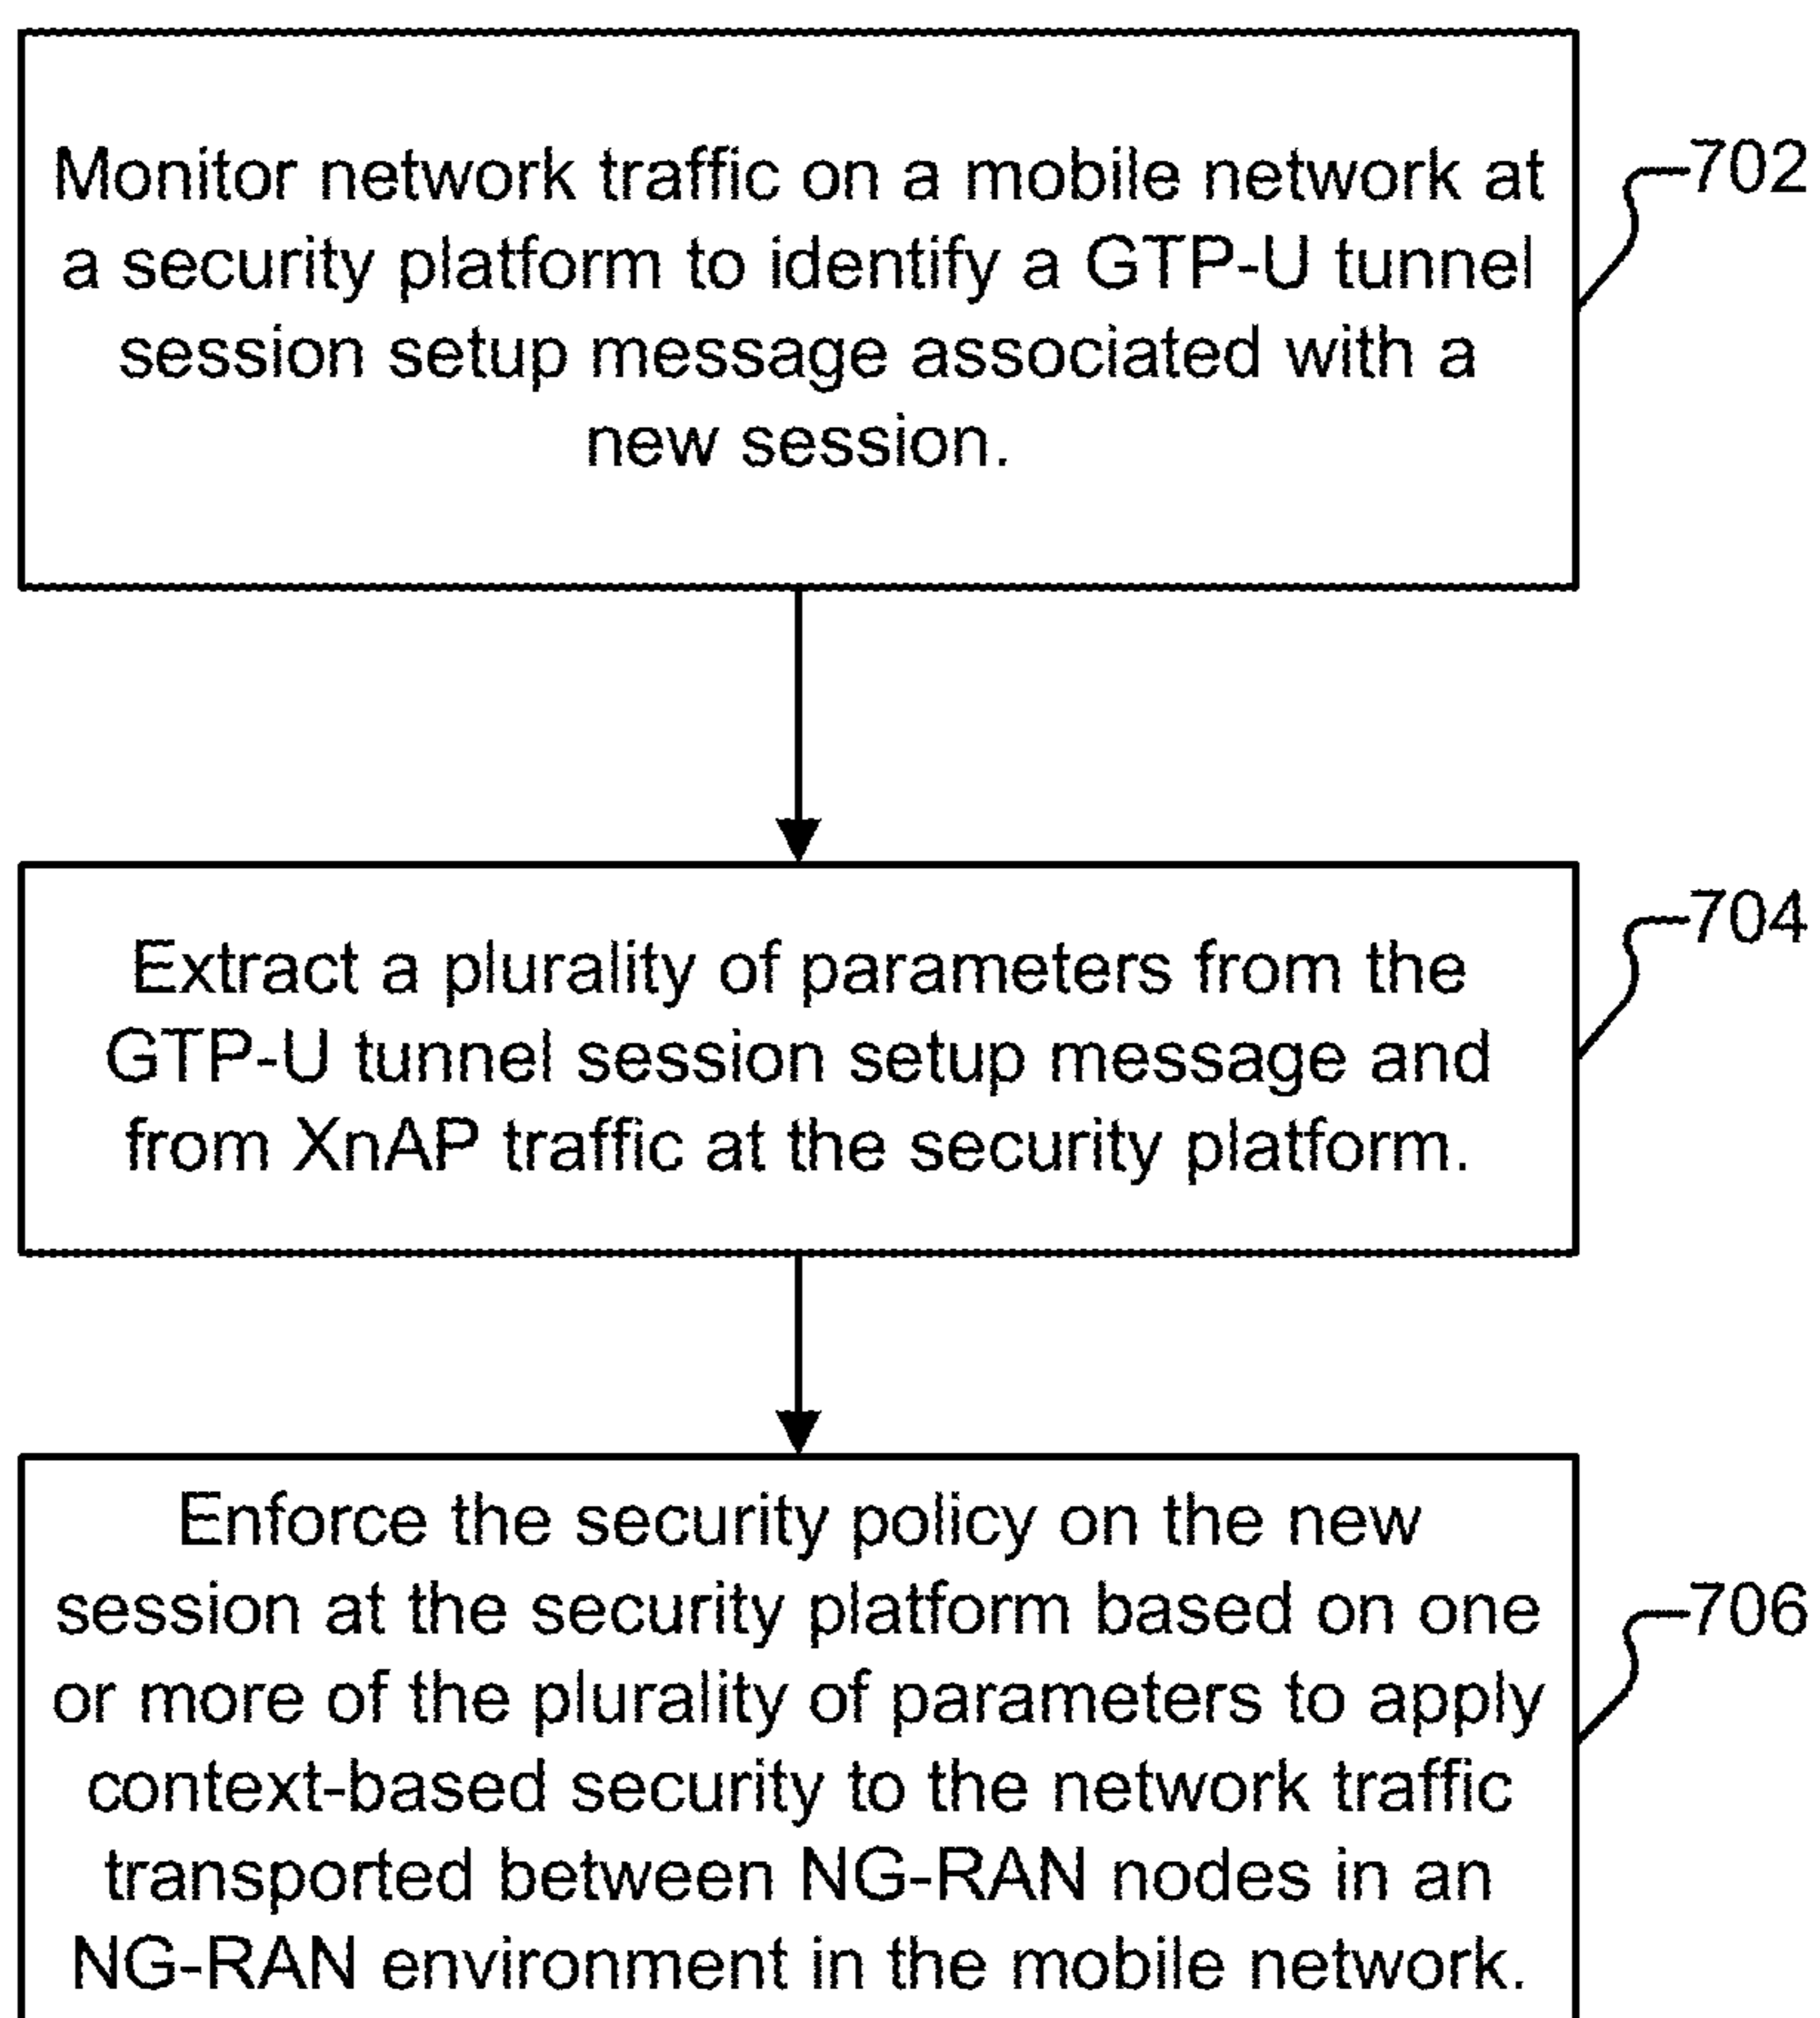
Monitor network traffic on a mobile network at a security platform to identify a GTP-U tunnel session setup message associated with a new session.

702

Extract a plurality of parameters from the GTP-U tunnel session setup message and from XnAP traffic at the security platform.

704

Enforce the security policy on the new session at the security platform based on one or more of the plurality of parameters to apply context-based security to the network traffic transported between NG-RAN nodes in an NG-RAN environment in the mobile network.

706